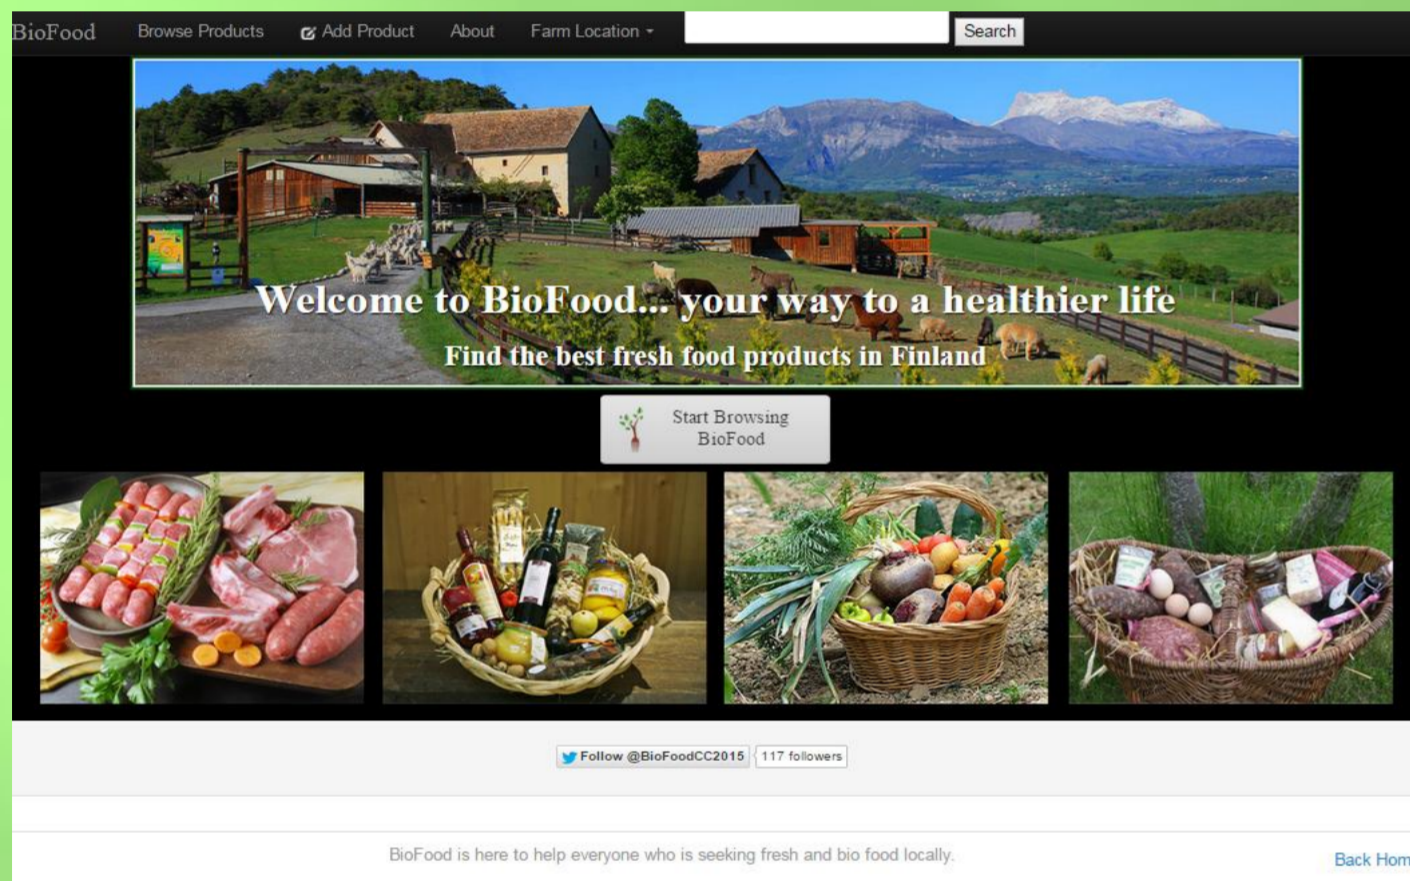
BioFood Browse Products Add Product About Farm Location Search

Welcome to BioFood... your way to a healthier life

Find the best fresh food products in Finland

Start Browsing BioFood

Follow @BioFoodCC2015 117 followers

BioFood is here to help everyone who is seeking fresh and bio food locally.

Back Hom